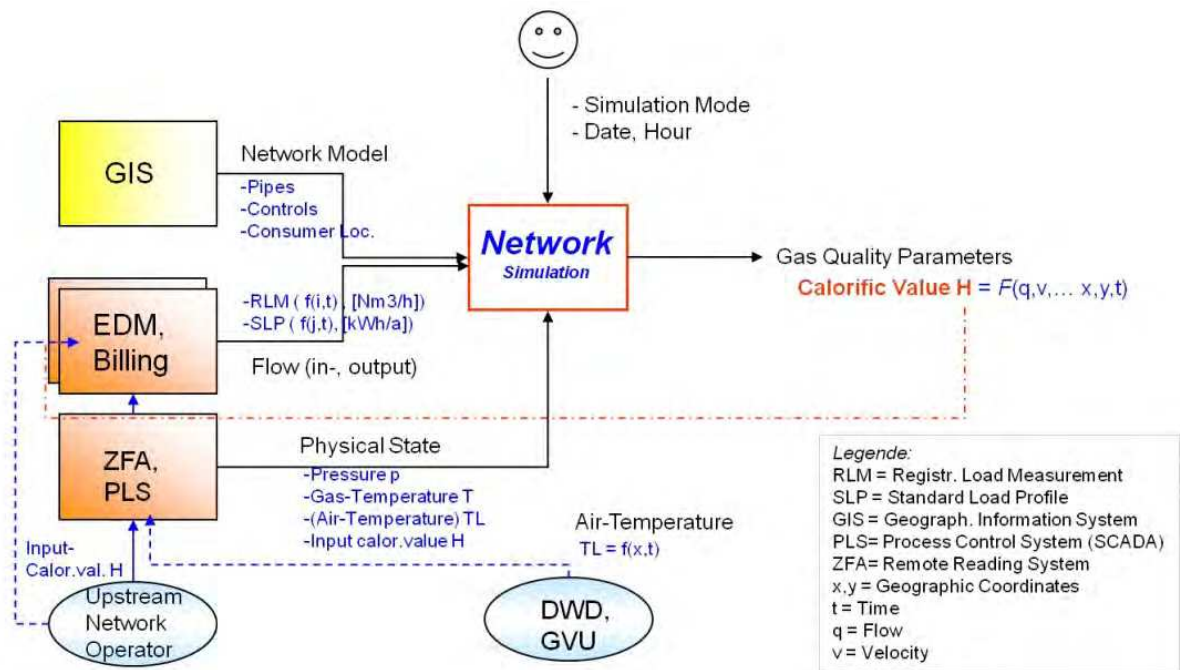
- Simulation Mode
- Date, Hour

GIS

Network Model
-Pipes
-Controls
-Consumer Loc.

Network
Simulation

Gas Quality Parameters
Calorific Value H = $F$(q,v,... x,y,t)

EDM, Billing

-RLM ( f(i,t), [Nm3/h])
-SLP ( f(j,t), [kWh/a])

Flow (in-, output)

ZFA, PLS

Physical State
-Pressure p
-Gas-Temperature T
-(Air-Temperature) TL
-Input calor.value H

Air-Temperature
TL = f(x,t)

Input-Calor.val. H

Upstream Network Operator

DWD, GVU

Legende:
RLM = Registr. Load Measurement
SLP = Standard Load Profile
GIS = Geograph. Information System
PLS= Process Control System (SCADA)
ZFA= Remote Reading System
x,y = Geographic Coordinates
t = Time
q = Flow
v = Velocity